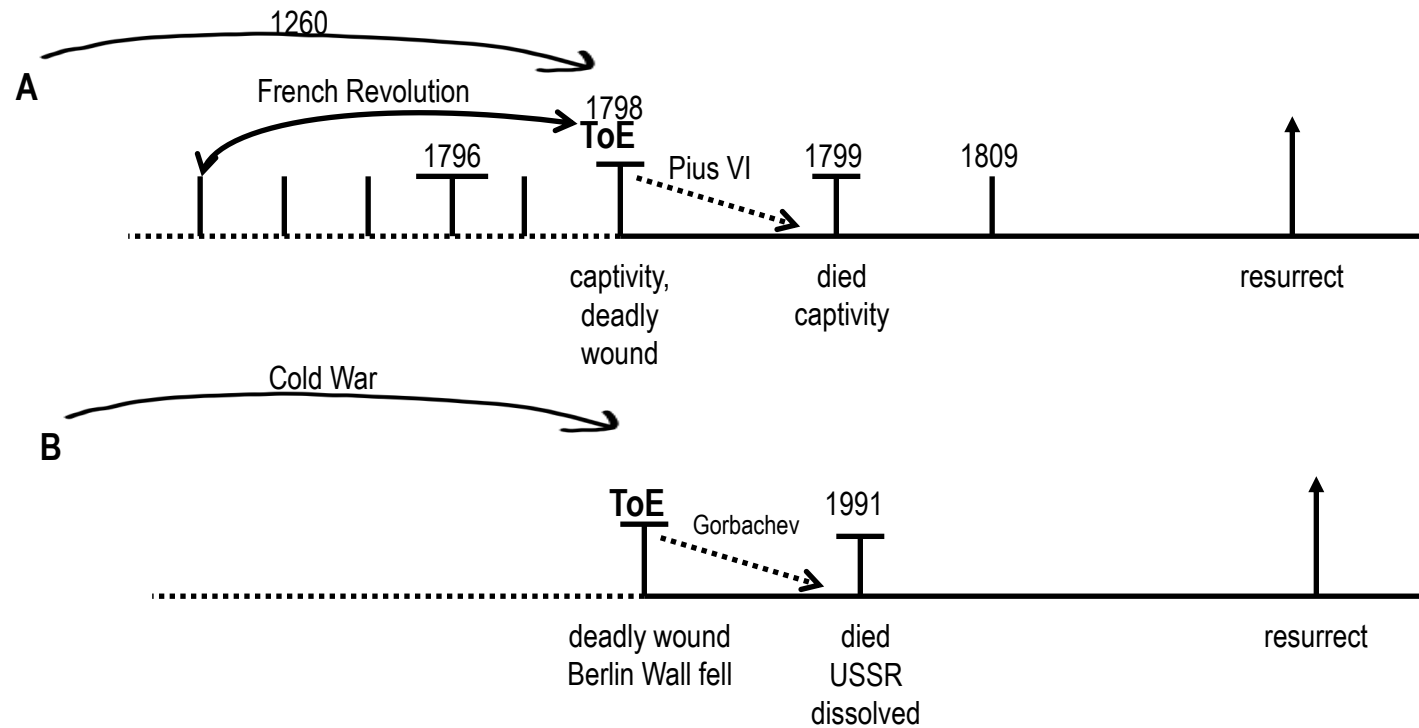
1260

A

French Revolution

1798
ToE

1796

Pius VI

1799

1809

captivity, deadly wound

died captivity

resurrect

Cold War

B

ToE

Gorbachev

1991

deadly wound Berlin Wall fell

died USSR dissolved

resurrect